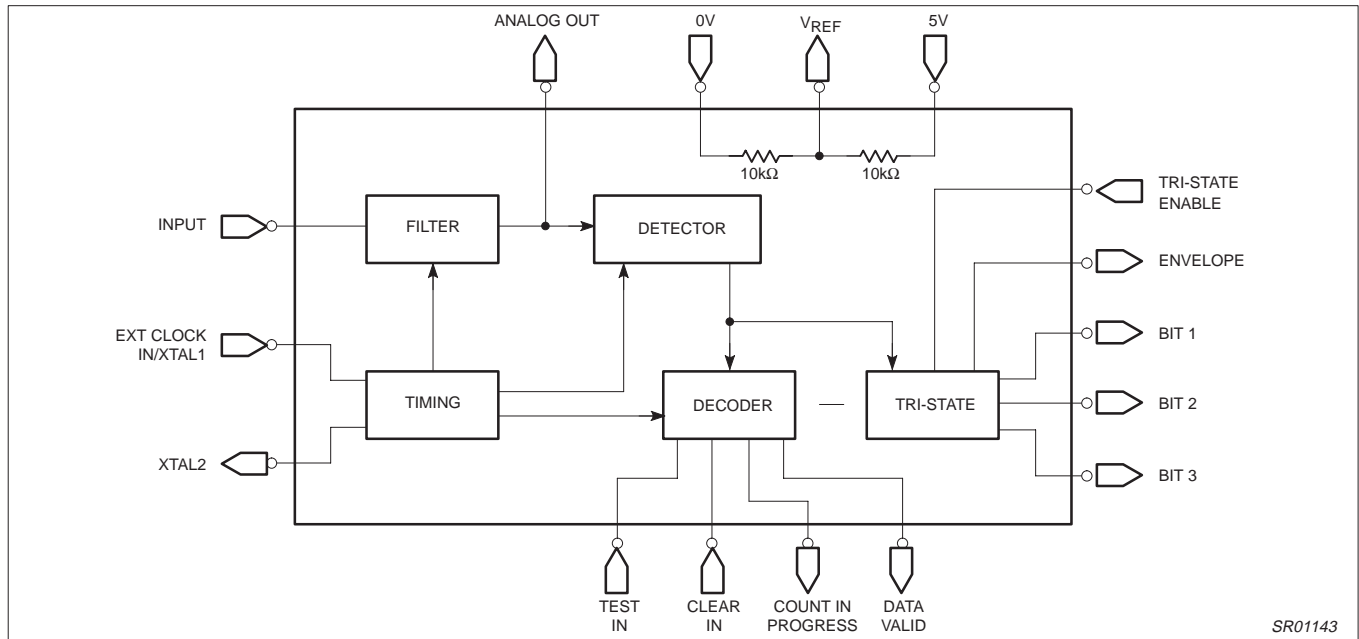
ANALOG OUT

0V

$V_{REF}$

5V

10kΩ

10kΩ

TRI-STATE ENABLE

INPUT

FILTER

DETECTOR

ENVELOPE

EXT CLOCK IN/XTAL1

BIT 1

TIMING

DECODER

TRI-STATE

BIT 2

XTAL2

BIT 3

TEST IN

CLEAR IN

COUNT IN PROGRESS

DATA VALID

SR01143